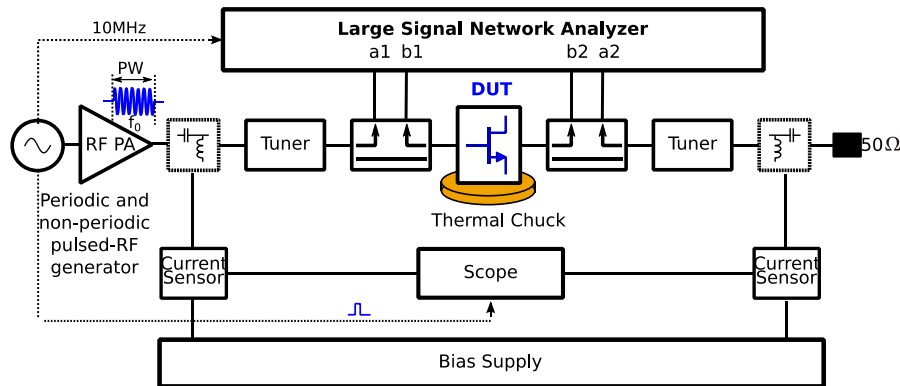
10MHz

Large Signal Network Analyzer

a1 b1

b2 a2

PW

$f_0$

RF PA

Tuner

DUT

Tuner

50Ω

Thermal Chuck

Periodic and non-periodic pulsed-RF generator

Current Sensor

Scope

Current Sensor

Bias Supply